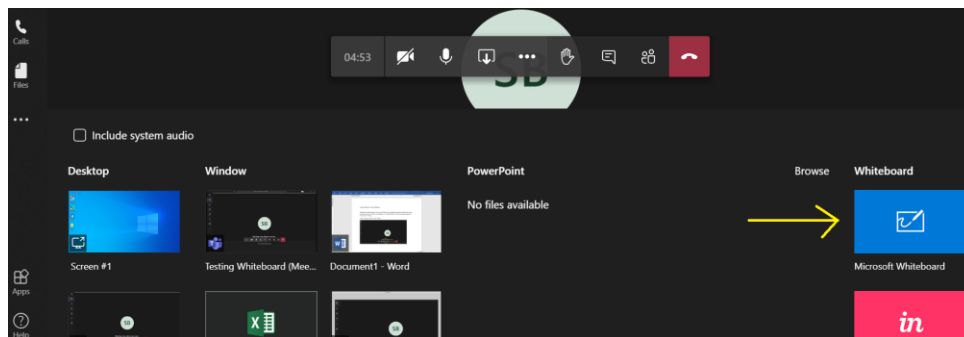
Calls

Files

...

04:53

SB

Include system audio

Desktop

Window

PowerPoint

Browse

Whiteboard

No files available

Screen #1

Testing Whiteboard (Mee...

Document1 - Word

Microsoft Whiteboard

Apps

Help

in